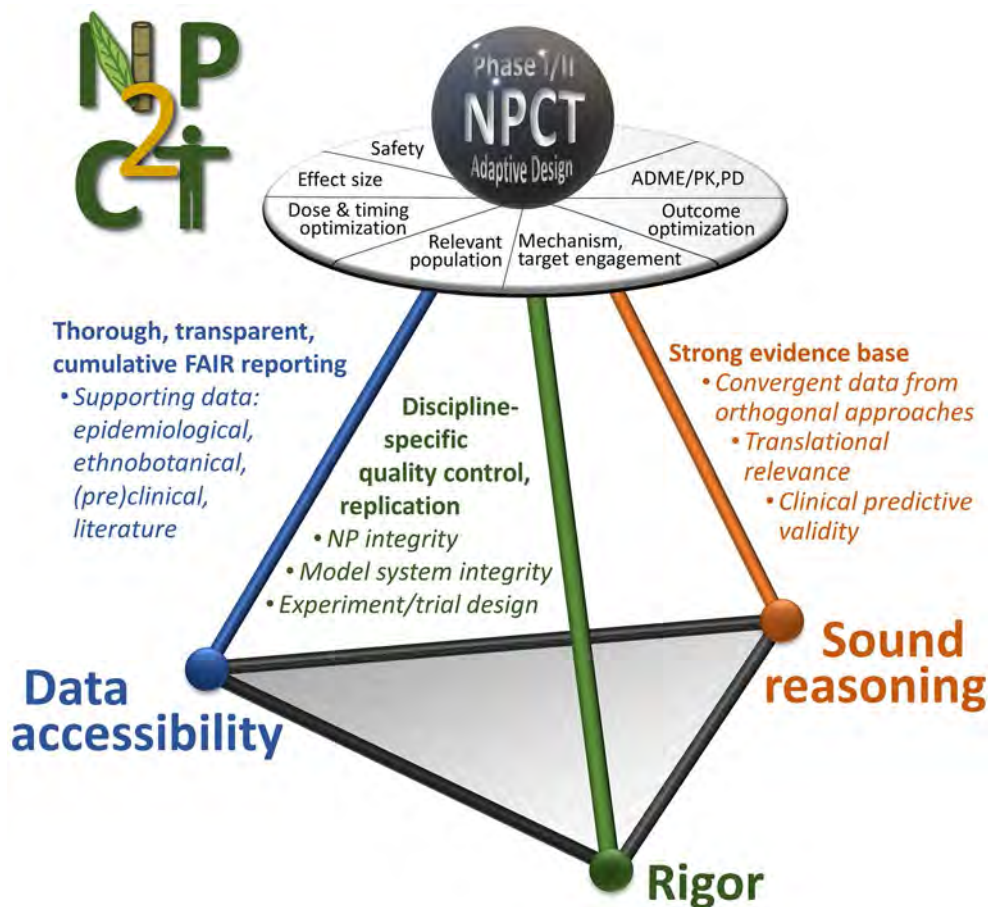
NP2CT

Phase I/II
NPCT
Adaptive Design

Safety
Effect size
Dose & timing optimization
Relevant population
Mechanism, target engagement
Outcome optimization
ADME/PK,PD

Thorough, transparent, cumulative FAIR reporting
• Supporting data: epidemiological, ethnobotanical, (pre)clinical, literature

Discipline-specific quality control, replication
• NP integrity
• Model system integrity
• Experiment/trial design

Strong evidence base
• Convergent data from orthogonal approaches
• Translational relevance
• Clinical predictive validity

Data accessibility

Sound reasoning

Rigor